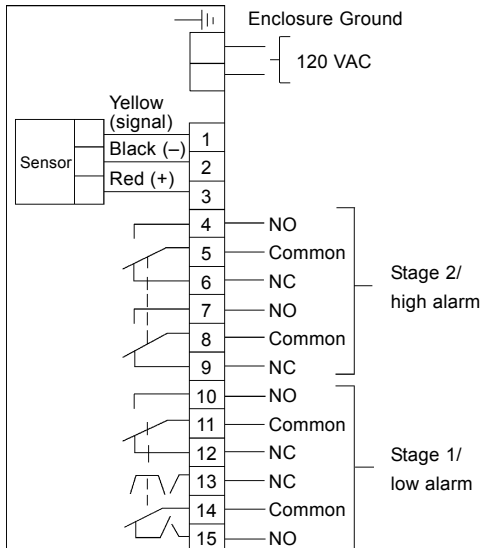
Enclosure Ground

120 VAC

Yellow (signal)

Black (–)

Red (+)

Sensor

1
2
3
4 NO
5 Common
6 NC
7 NO
8 Common
9 NC
10 NO
11 Common
12 NC
13 NC
14 Common
15 NO

Stage 2/ high alarm

Stage 1/ low alarm